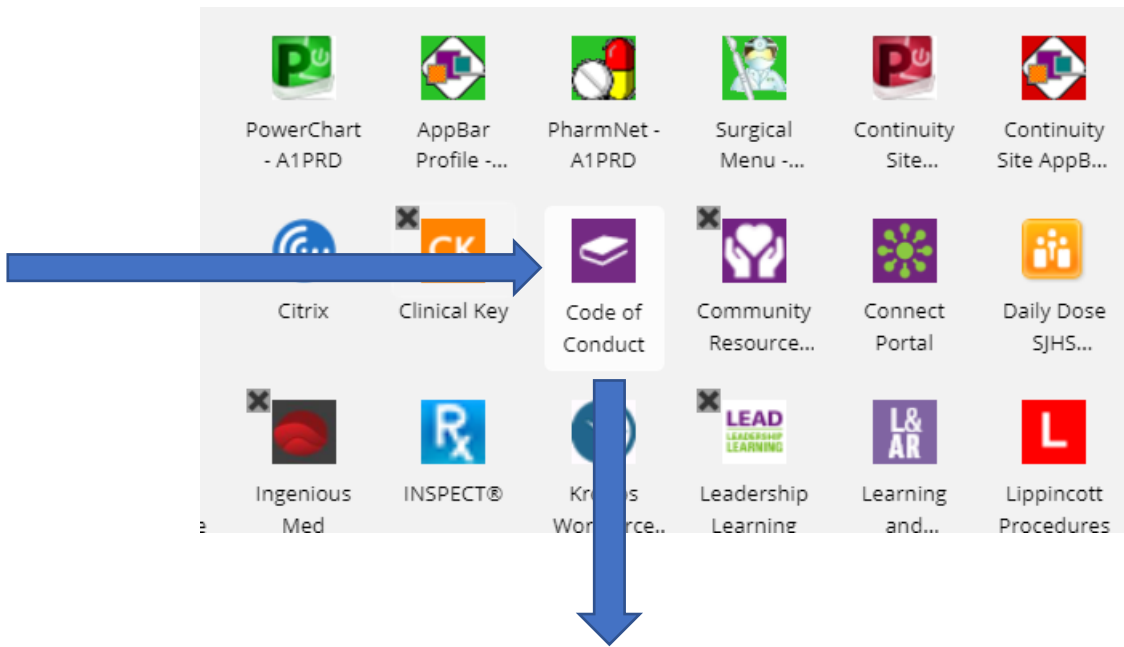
PowerChart - A1PRD

AppBar Profile -...

PharmNet - A1PRD

Surgical Menu -...

Continuity Site...

Continuity Site AppB...

Citrix

CK

Clinical Key

Code of Conduct

Community Resource...

Connect Portal

Daily Dose SJHS...

Ingenious Med

Rx

INSPECT®

Kr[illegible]s Wor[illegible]rce...

LEAD LEADERSHIP LEARNING

Leadership Learning

L& AR

Learning and...

L

Lippincott Procedures